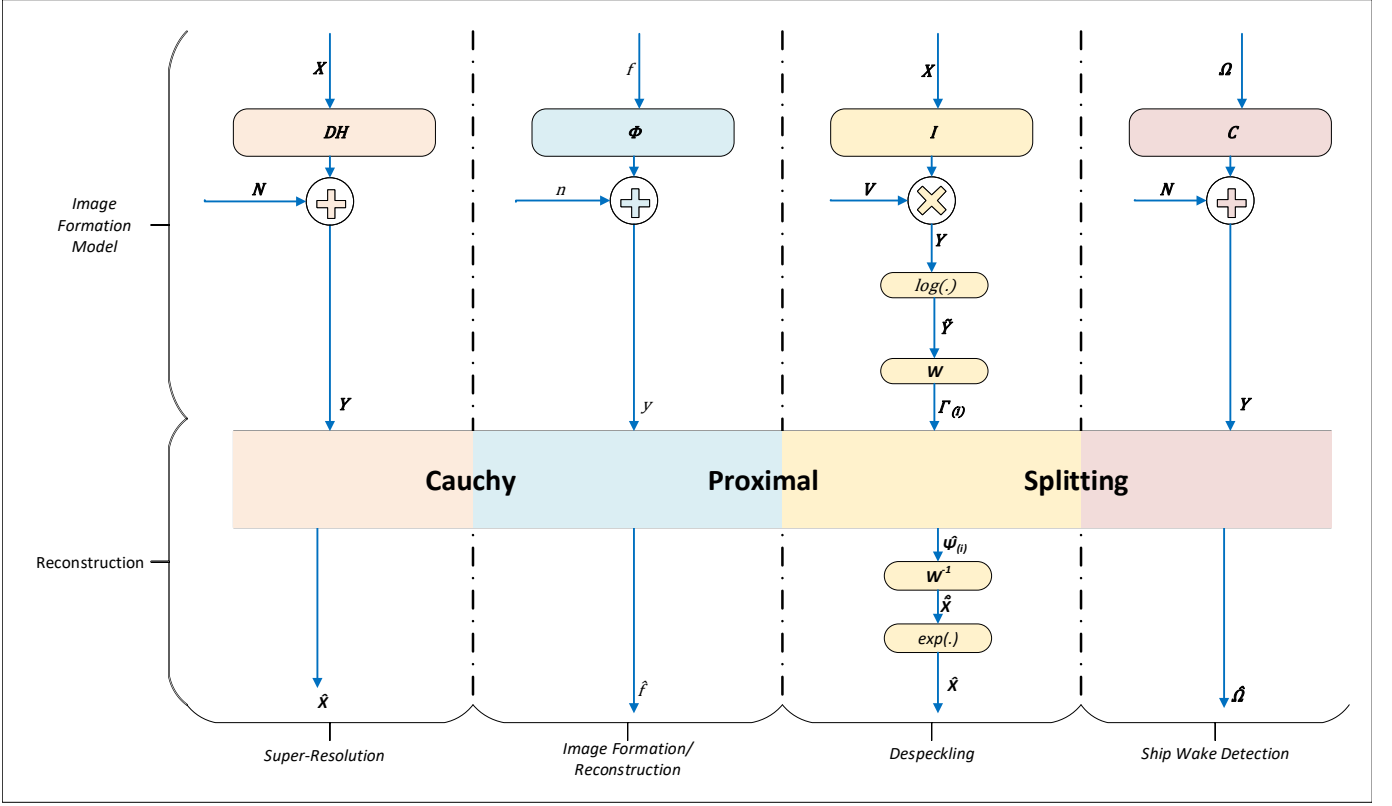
Image Formation Model

Reconstruction

$X$

$DH$

$N$

$Y$

$\hat{X}$

Super-Resolution

$f$

$\Phi$

$n$

$y$

$\hat{f}$

Image Formation/ Reconstruction

$X$

$I$

$V$

$Y$

$log(.)$

$\tilde{Y}$

$W$

$\Gamma_{(l)}$

$\hat{\Psi}_{(l)}$

$W^{-1}$

$\hat{X}$

$exp(.)$

$\hat{X}$

Despeckling

$\Omega$

$C$

$N$

$Y$

$\hat{\Omega}$

Ship Wake Detection

Cauchy Proximal Splitting